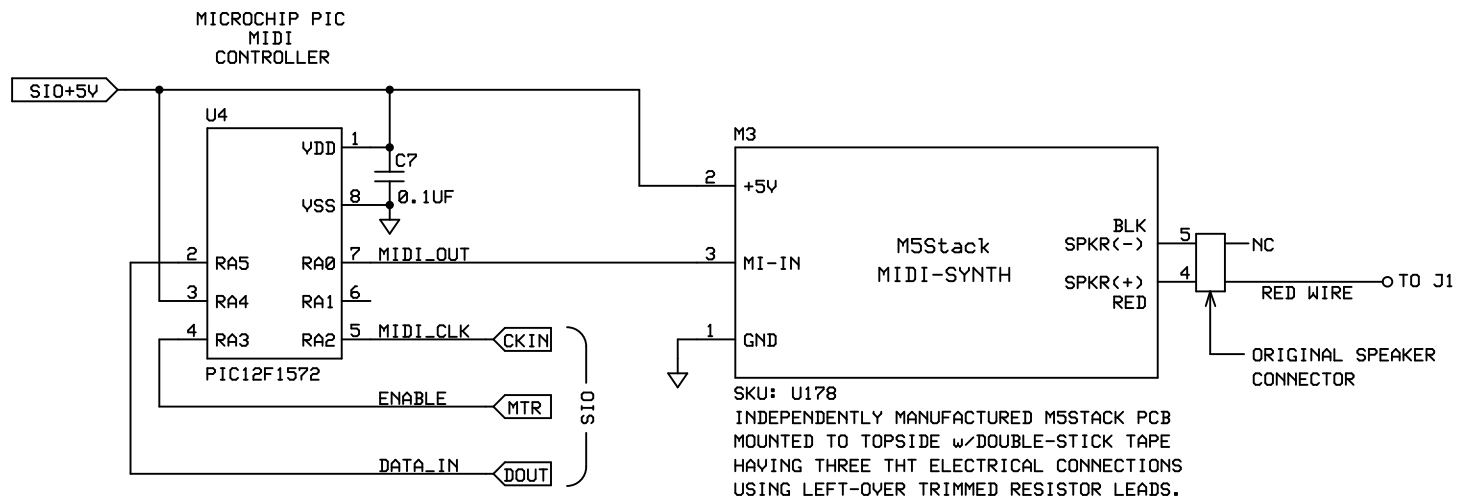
MICROCHIP PIC
MIDI
CONTROLLER

SIO+5V

U4

VDD 1
C7
0.1UF
VSS 8

2 RA5
3 RA4
4 RA3
RA0 7 MIDI_OUT
RA1 6
RA2 5 MIDI_CLK
PIC12F1572

CKIN
ENABLE
MTR
DATA_IN
DOUT
SIO

M3
2 +5V
3 MI-IN
1 GND
M5Stack
MIDI-SYNTH
BLK
SPKR(-) 5
SPKR(+) 4
RED
NC
RED WIRE
TO J1
ORIGINAL SPEAKER CONNECTOR

SKU: U178
INDEPENDENTLY MANUFACTURED M5STACK PCB MOUNTED TO TOPSIDE w/DOUBLE-STICK TAPE HAVING THREE THT ELECTRICAL CONNECTIONS USING LEFT-OVER TRIMMED RESISTOR LEADS.